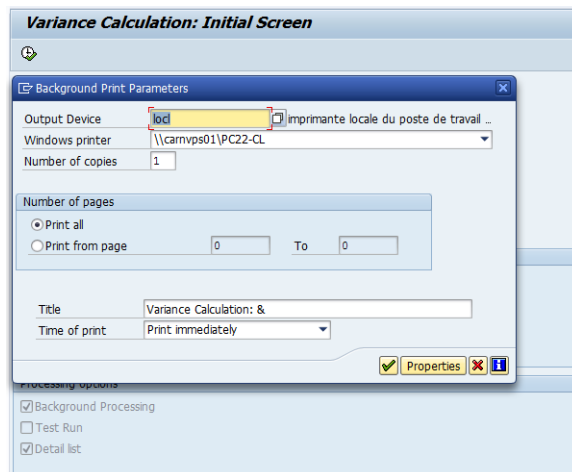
Variance Calculation: Initial Screen

Background Print Parameters

Output Device locl imprimante locale du poste de travail ...
Windows printer \\carnvps01\PC22-CL
Number of copies 1

Number of pages
Print all
Print from page 0 To 0

Title Variance Calculation: &
Time of print Print immediately

Properties

Processing options
Background Processing
Test Run
Detail list